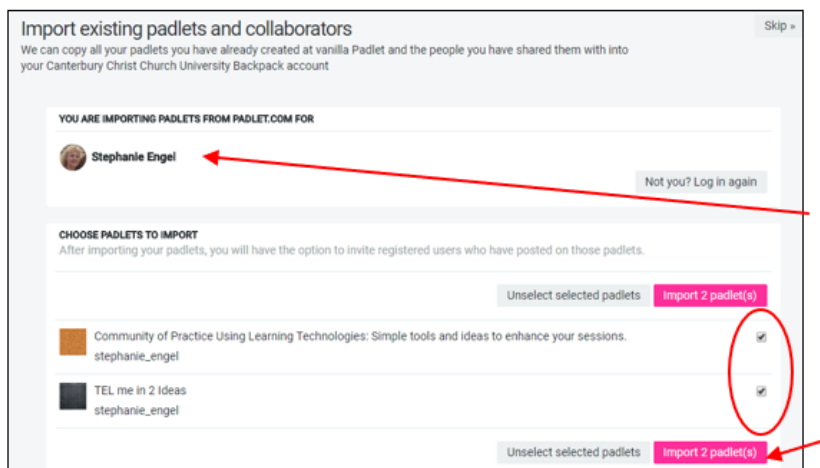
Import existing padlets and collaborators

Skip »

We can copy all your padlets you have already created at vanilla Padlet and the people you have shared them with into your Canterbury Christ Church University Backpack account

YOU ARE IMPORTING PADLETS FROM PADLET.COM FOR

Stephanie Engel

Not you? Log in again

CHOOSE PADLETS TO IMPORT

After importing your padlets, you will have the option to invite registered users who have posted on those padlets.

Unselect selected padlets

Import 2 padlet(s)

Community of Practice Using Learning Technologies: Simple tools and ideas to enhance your sessions.
stephanie_engel

TEL me in 2 Ideas
stephanie_engel

Unselect selected padlets

Import 2 padlet(s)